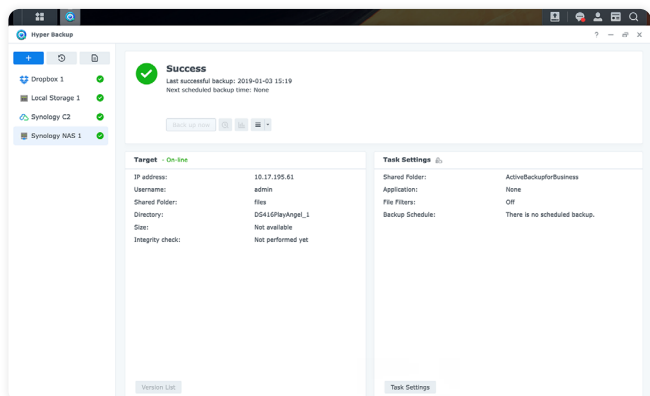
Hyper Backup

? – ▫ ×

+

Dropbox 1

Local Storage 1

Synology C2

Synology NAS 1

Success

Last successful backup: 2019-01-03 15:19

Next scheduled backup time: None

Back up now

Target - On-line

IP address: 10.17.195.61

Username: admin

Shared Folder: files

Directory: DS416PlayAngel_1

Size: Not available

Integrity check: Not performed yet

Task Settings

Shared Folder: ActiveBackupforBusiness

Application: None

File Filters: Off

Backup Schedule: There is no scheduled backup.

Version List

Task Settings